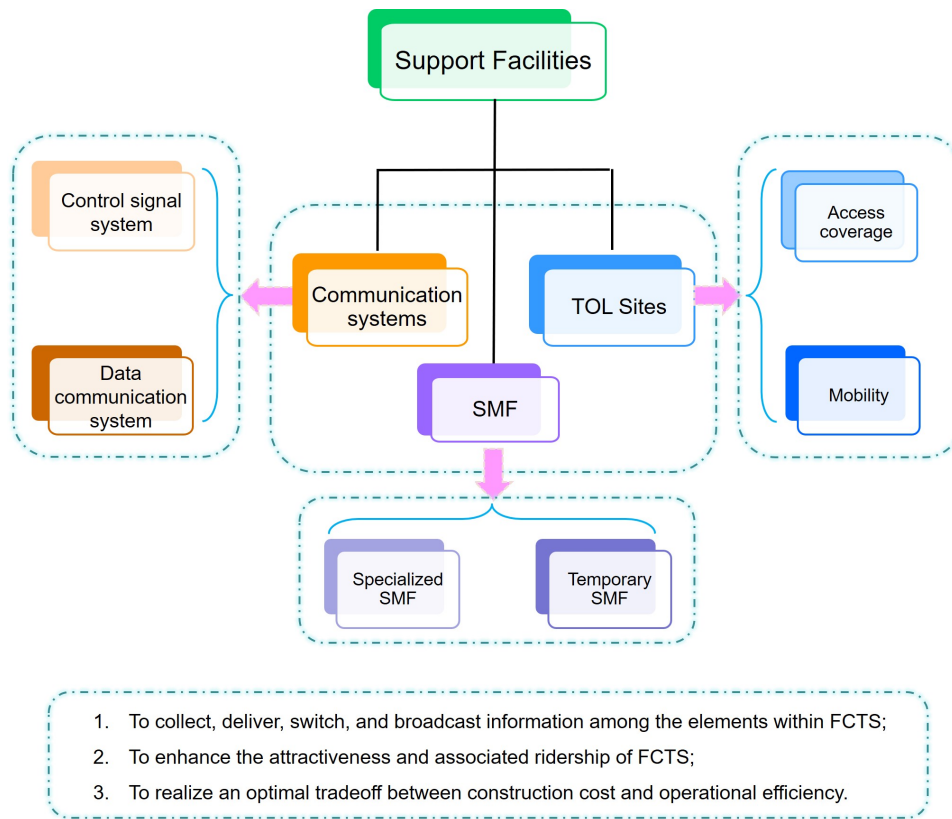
Support Facilities

Control signal system

Data communication system

Communication systems

TOL Sites

Access coverage

Mobility

SMF

Specialized SMF

Temporary SMF

1. To collect, deliver, switch, and broadcast information among the elements within FCTS;

2. To enhance the attractiveness and associated ridership of FCTS;

3. To realize an optimal tradeoff between construction cost and operational efficiency.